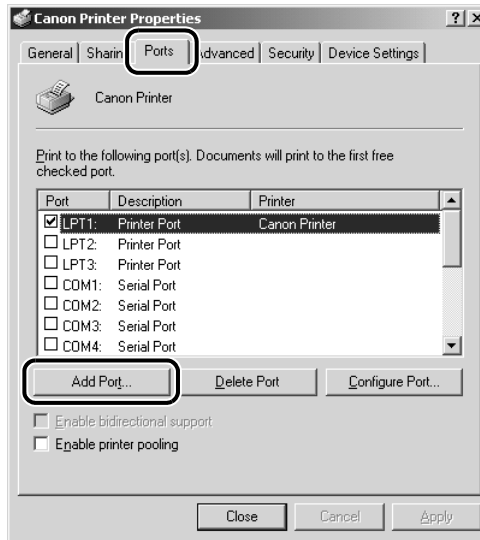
Canon Printer Properties ? ×

General | Sharin | Ports | dvanced | Security | Device Settings

Canon Printer

Print to the following port(s). Documents will print to the first free checked port.

| Port | Description | Printer |
|---|---|---|
| ☑ LPT1: | Printer Port | Canon Printer |
| ☐ LPT2: | Printer Port | |
| ☐ LPT3: | Printer Port | |
| ☐ COM1: | Serial Port | |
| ☐ COM2: | Serial Port | |
| ☐ COM3: | Serial Port | |
| ☐ COM4: | Serial Port | |

Add Port... | Delete Port | Configure Port...

☐ Enable bidirectional support
☐ Enable printer pooling

Close | Cancel | Apply